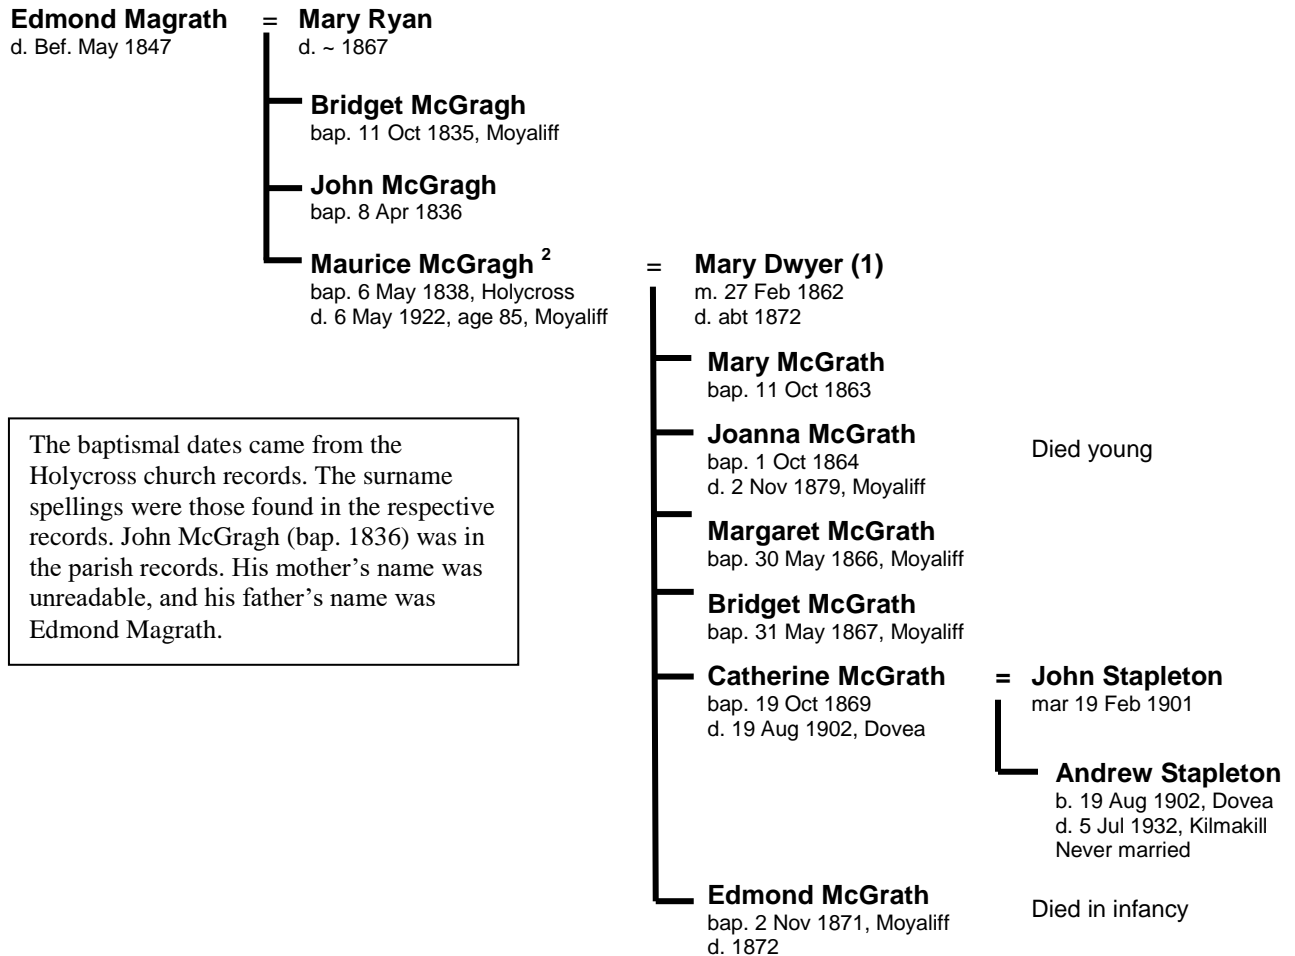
**Edmond Magrath**
d. Bef. May 1847

=

**Mary Ryan**
d. ~ 1867

**Bridget McGragh**
bap. 11 Oct 1835, Moyaliff

**John McGragh**
bap. 8 Apr 1836

**Maurice McGragh $^{2}$**
bap. 6 May 1838, Holycross
d. 6 May 1922, age 85, Moyaliff

=

**Mary Dwyer (1)**
m. 27 Feb 1862
d. abt 1872

**Mary McGrath**
bap. 11 Oct 1863

**Joanna McGrath**
bap. 1 Oct 1864
d. 2 Nov 1879, Moyaliff

Died young

**Margaret McGrath**
bap. 30 May 1866, Moyaliff

**Bridget McGrath**
bap. 31 May 1867, Moyaliff

**Catherine McGrath**
bap. 19 Oct 1869
d. 19 Aug 1902, Dovea

=

**John Stapleton**
mar 19 Feb 1901

**Andrew Stapleton**
b. 19 Aug 1902, Dovea
d. 5 Jul 1932, Kilmakill
Never married

**Edmond McGrath**
bap. 2 Nov 1871, Moyaliff
d. 1872

Died in infancy

The baptismal dates came from the Holycross church records. The surname spellings were those found in the respective records. John McGragh (bap. 1836) was in the parish records. His mother's name was unreadable, and his father's name was Edmond Magrath.